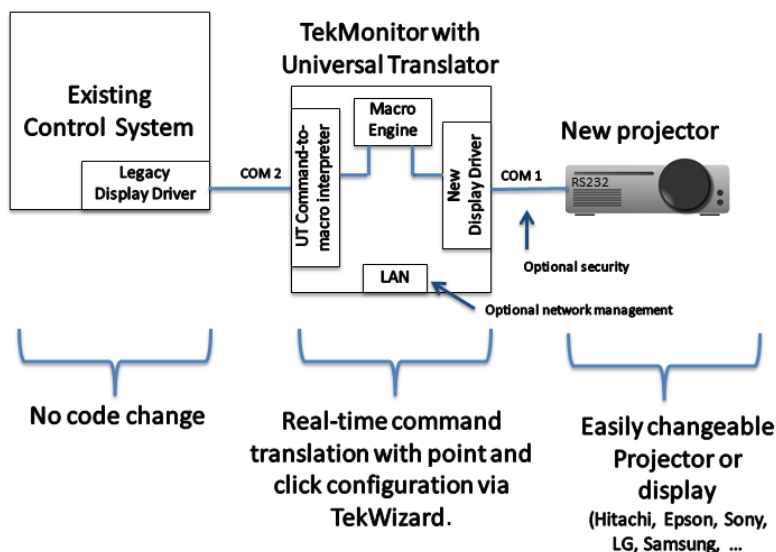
Existing Control System

Legacy Display Driver

COM 2

TekMonitor with Universal Translator

UT Command-to-macro interpreter

Macro Engine

New Display Driver

LAN

COM 1

New projector

RS232

Optional security

Optional network management

No code change

Real-time command translation with point and click configuration via TekWizard.

Easily changeable Projector or display (Hitachi, Epson, Sony, LG, Samsung, ...